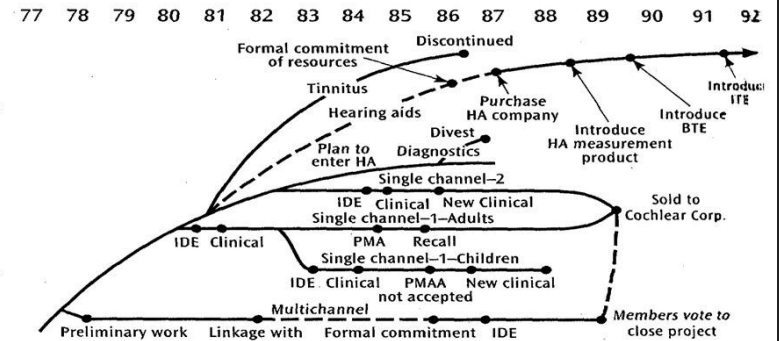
77 78 79 80 81 82 83 84 85 86 87 88 89 90 91 92

Formal commitment of resources

Discontinued

Tinnitus

Hearing aids

Purchase HA company

Introduce HA measurement product

Introduce BTE

Introduce ITE

Plan to enter HA

Divest Diagnostics

Single channel–2

IDE Clinical New Clinical

Single channel–1–Adults

Sold to Cochlear Corp.

IDE Clinical

PMA Recall

Single channel–1–Children

IDE Clinical PMAA not accepted New clinical

Multichannel

Preliminary work Linkage with Formal commitment IDE

Members vote to close project